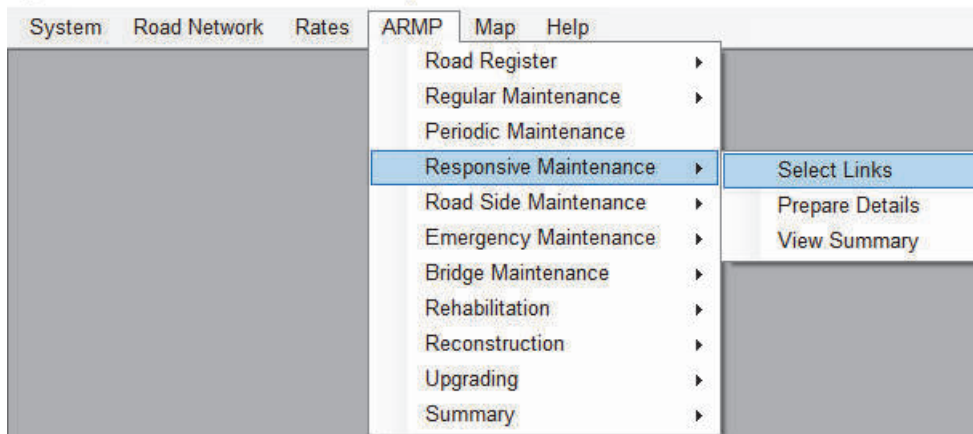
System Road Network Rates ARMP Map Help

Road Register
Regular Maintenance
Periodic Maintenance
Responsive Maintenance
Road Side Maintenance
Emergency Maintenance
Bridge Maintenance
Rehabilitation
Reconstruction
Upgrading
Summary

Select Links
Prepare Details
View Summary